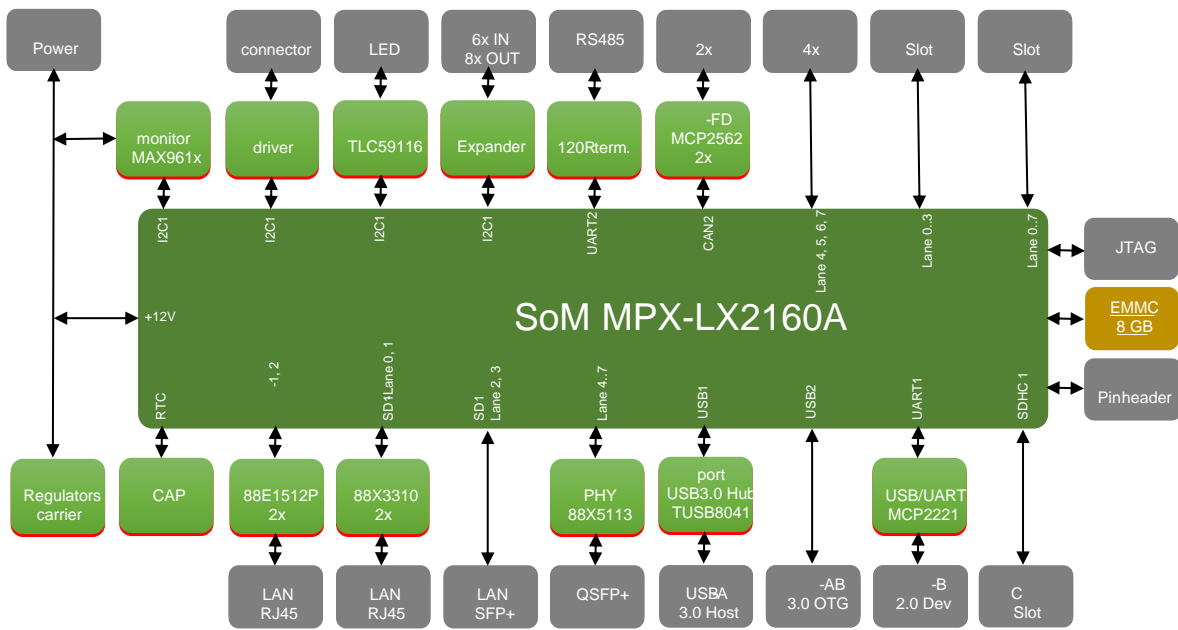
Power

connector

LED

6x IN
8x OUT

RS485

2x

4x

Slot

Slot

monitor
MAX961x

driver

TLC59116

Expander

120Rterm.

-FD
MCP2562
2x

I2C1

I2C1

I2C1

I2C1

UART2

CAN2

Lane 4, 5, 6, 7

Lane 0..3

Lane 0..7

JTAG

+12V

SoM MPX-LX2160A

EMMC
8 GB

Pinheader

RTC

-1, 2

SD1Lane 0, 1

SD1 Lane 2, 3

Lane 4..7

USB1

USB2

UART1

SDHC 1

Regulators
carrier

CAP

88E1512P
2x

88X3310
2x

PHY
88X5113

port
USB3.0 Hub
TUSB8041

USB/UART
MCP2221

LAN
RJ45

LAN
RJ45

LAN
SFP+

QSFP+

USBA
3.0 Host

-AB
3.0 OTG

-B
2.0 Dev

C
Slot